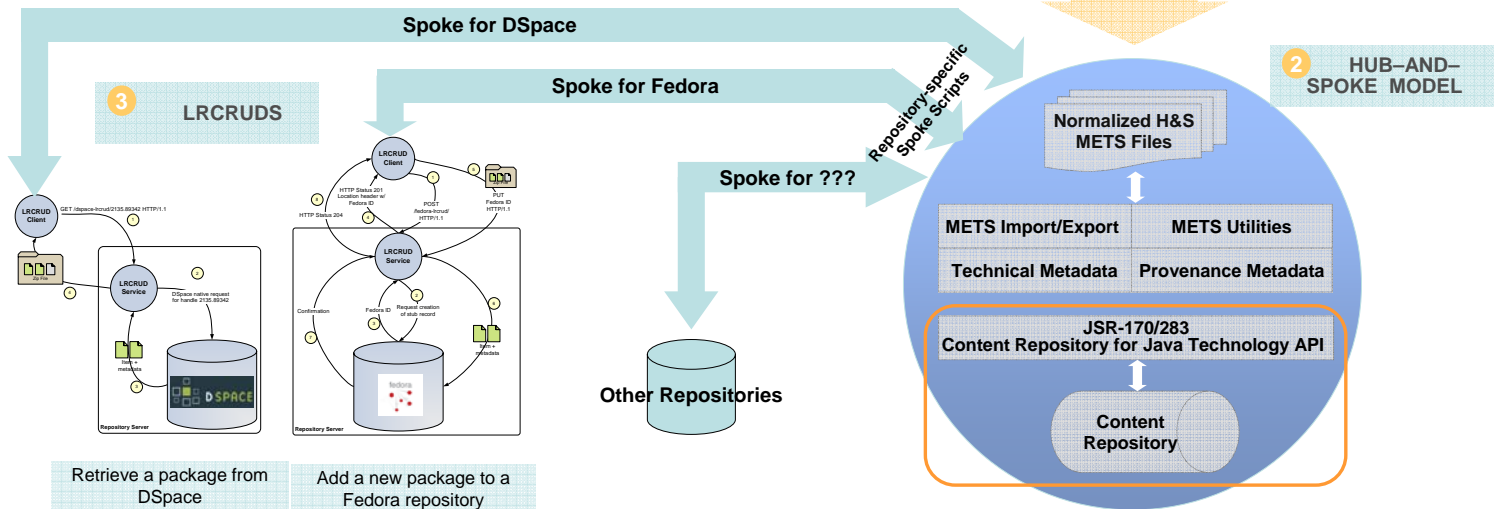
Spoke for DSpace

3 LRCRUDS

Spoke for Fedora

Repository-specific Spoke Scripts

2 HUB–AND–SPOKE MODEL

LRCRUD Client

GET /dspace-lrcrud/2135.89342 HTTP/1.1

1

Zip File

6

LRCRUD Service

2

DSpace native request for handle 2135.89342

Item + metadata

5

DSPACE

Repository Server

LRCRUD Client

8

HTTP Status 201 Location header w/ Fedora ID

1

POST /fedora-lrcrud/ HTTP/1.1

5

PUT Fedora ID HTTP/1.1

HTTP Status 204

4

LRCRUD Service

Confirmation

Fedora ID

3

2

Request creation of stub record

6

Item + metadata

7

fedora

Repository Server

Spoke for ???

Other Repositories

Normalized H&S METS Files

METS Import/Export

METS Utilities

Technical Metadata

Provenance Metadata

JSR-170/283 Content Repository for Java Technology API

Content Repository

Retrieve a package from DSpace

Add a new package to a Fedora repository